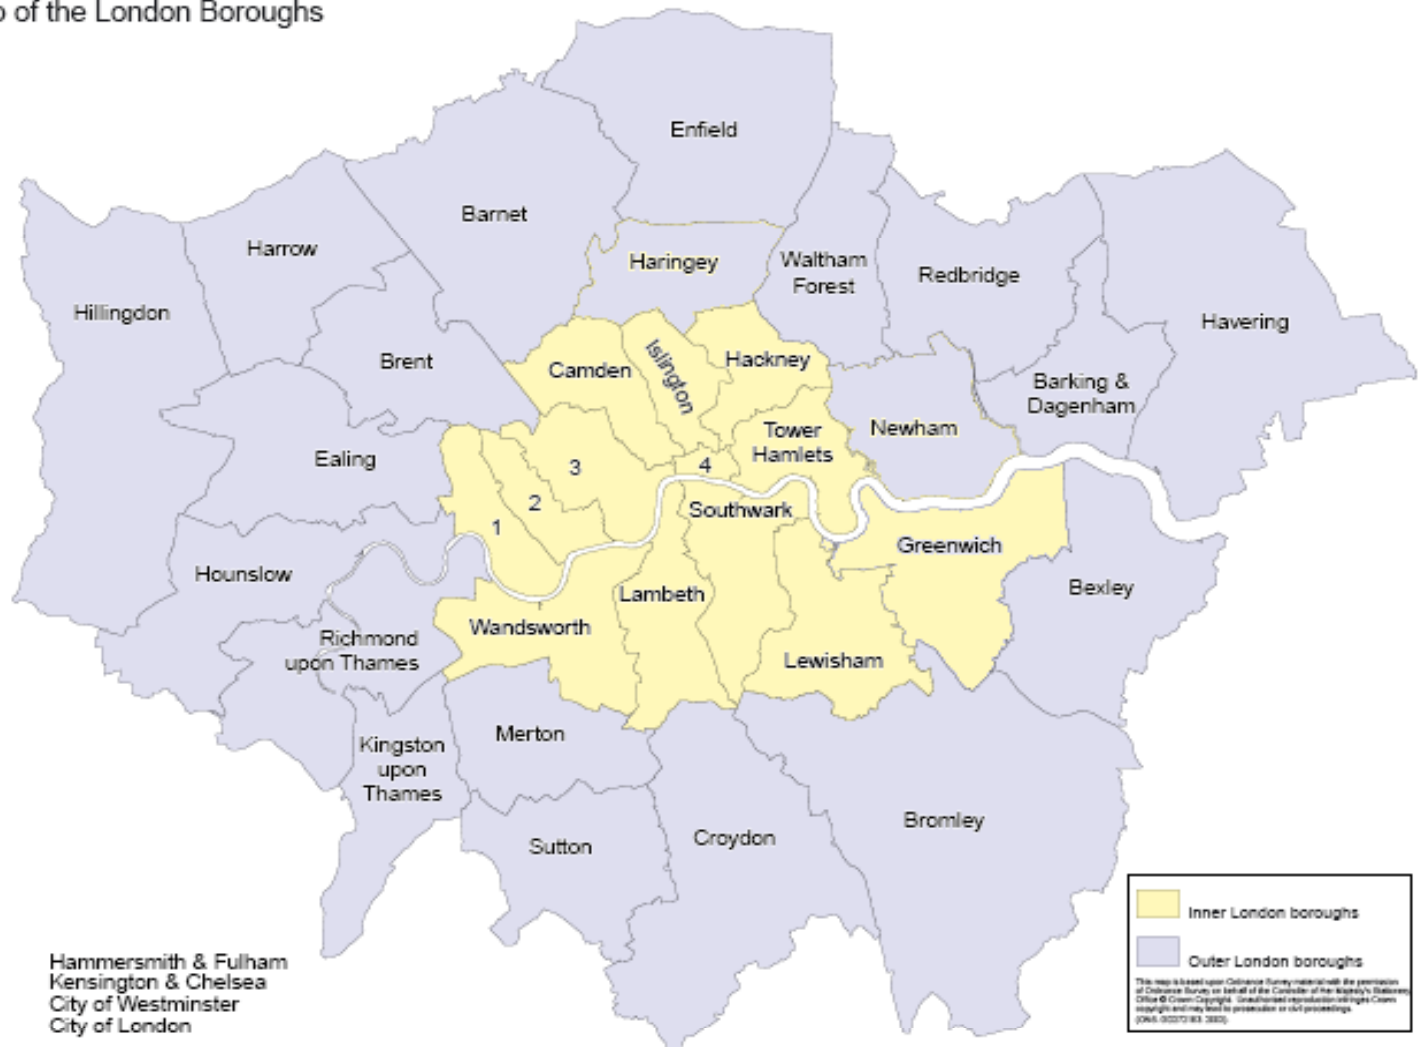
p of the London Boroughs

Enfield

Barnet

Harrow

Haringey

Waltham Forest

Redbridge

Havering

Hillingdon

Brent

Camden

Islington

Hackney

Barking & Dagenham

Tower Hamlets

Newham

Ealing

3

4

2

1

Southwark

Greenwich

Hounslow

Lambeth

Bexley

Wandsworth

Richmond upon Thames

Lewisham

Kingston upon Thames

Merton

Croydon

Bromley

Sutton

Hammersmith & Fulham
Kensington & Chelsea
City of Westminster
City of London

Inner London boroughs

Outer London boroughs

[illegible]